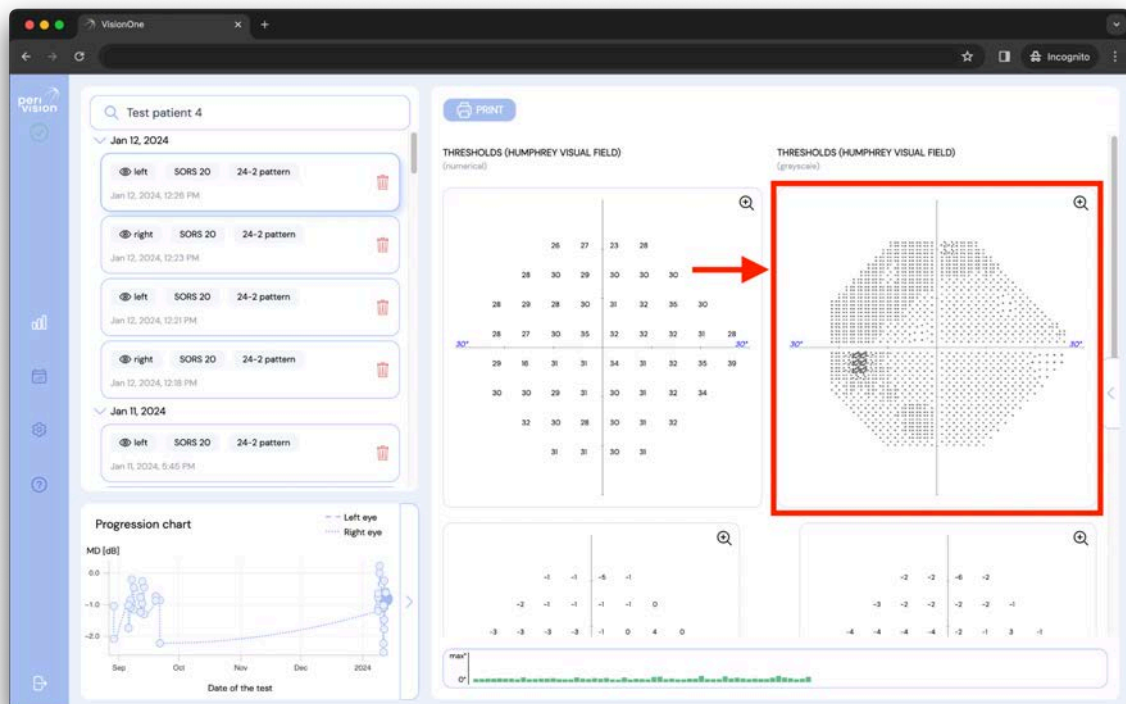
VisionOne

Incognito

peri vision

Test patient 4

Jan 12, 2024

left SORS 20 24-2 pattern
Jan 12, 2024, 12:26 PM

right SORS 20 24-2 pattern
Jan 12, 2024, 12:23 PM

left SORS 20 24-2 pattern
Jan 12, 2024, 12:21 PM

right SORS 20 24-2 pattern
Jan 12, 2024, 12:18 PM

Jan 11, 2024

left SORS 20 24-2 pattern
Jan 11, 2024, 5:45 PM

Progression chart

Left eye
Right eye

MD [dB]

0.0
-1.0
-2.0

Sep Oct Nov Dec 2024

Date of the test

PRINT

THRESHOLDS (HUMPHREY VISUAL FIELD)
(numerical)

| | | | | | | | | |
|---|---|---|---|---|---|---|---|---|
| | | | 26 | 27 | 23 | 28 | | |
| | | 28 | 30 | 29 | 30 | 30 | 30 | |
| | 28 | 29 | 28 | 30 | 31 | 32 | 35 | 30 |
| | 28 | 27 | 30 | 35 | 32 | 32 | 32 | 31 | 28 |
| | 29 | 16 | 31 | 31 | 34 | 31 | 32 | 35 | 39 |
| | 30 | 30 | 29 | 31 | 30 | 31 | 32 | 34 | |
| | | 32 | 30 | 28 | 30 | 31 | 32 | | |
| | | | 31 | 31 | 30 | 31 | | | |

30° 30°

THRESHOLDS (HUMPHREY VISUAL FIELD)
(grayscale)

30° 30°

-1 -1 -5 -1
-2 -1 -1 -1 -1 0
-3 -3 -3 -3 -1 0 4 0

-2 -2 -6 -2
-3 -2 -2 -2 -2 -1
-4 -4 -4 -4 -2 -1 3 -1

max°
0°